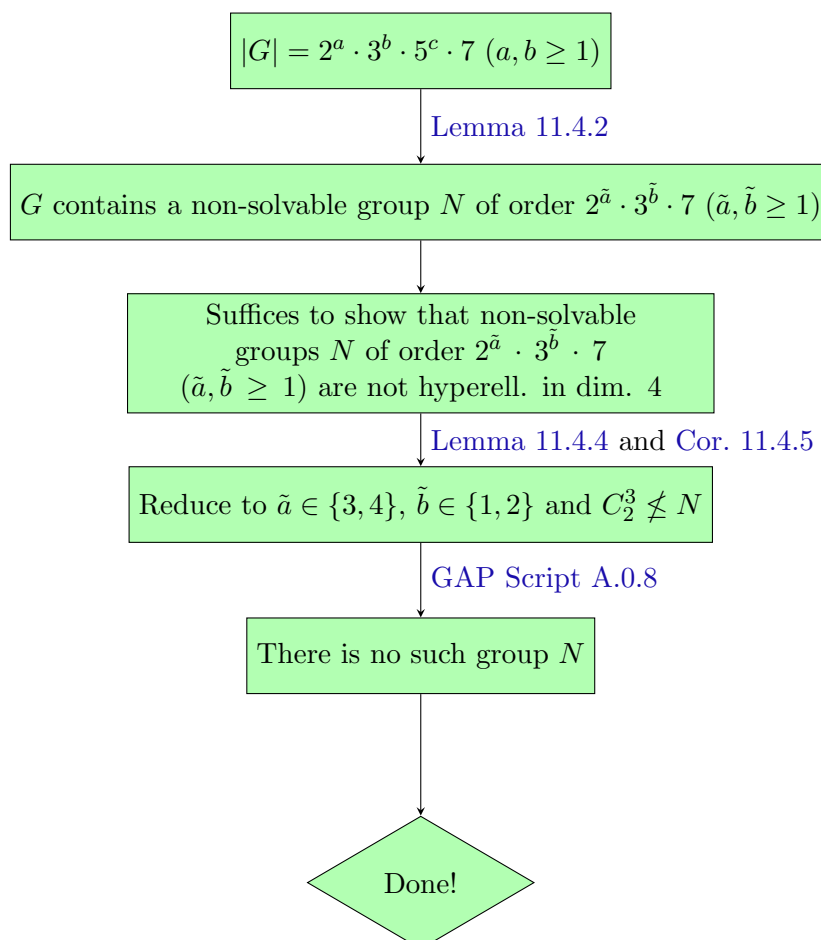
$|G| = 2^a \cdot 3^b \cdot 5^c \cdot 7$ $(a, b \geq 1)$

Lemma 11.4.2

$G$ contains a non-solvable group $N$ of order $2^{\tilde{a}} \cdot 3^{\tilde{b}} \cdot 7$ $(\tilde{a}, \tilde{b} \geq 1)$

Suffices to show that non-solvable groups $N$ of order $2^{\tilde{a}} \cdot 3^{\tilde{b}} \cdot 7$ $(\tilde{a}, \tilde{b} \geq 1)$ are not hyperell. in dim. 4

Lemma 11.4.4 and Cor. 11.4.5

Reduce to $\tilde{a} \in \{3, 4\}$, $\tilde{b} \in \{1, 2\}$ and $C_2^3 \nleq N$

GAP Script A.0.8

There is no such group $N$

Done!